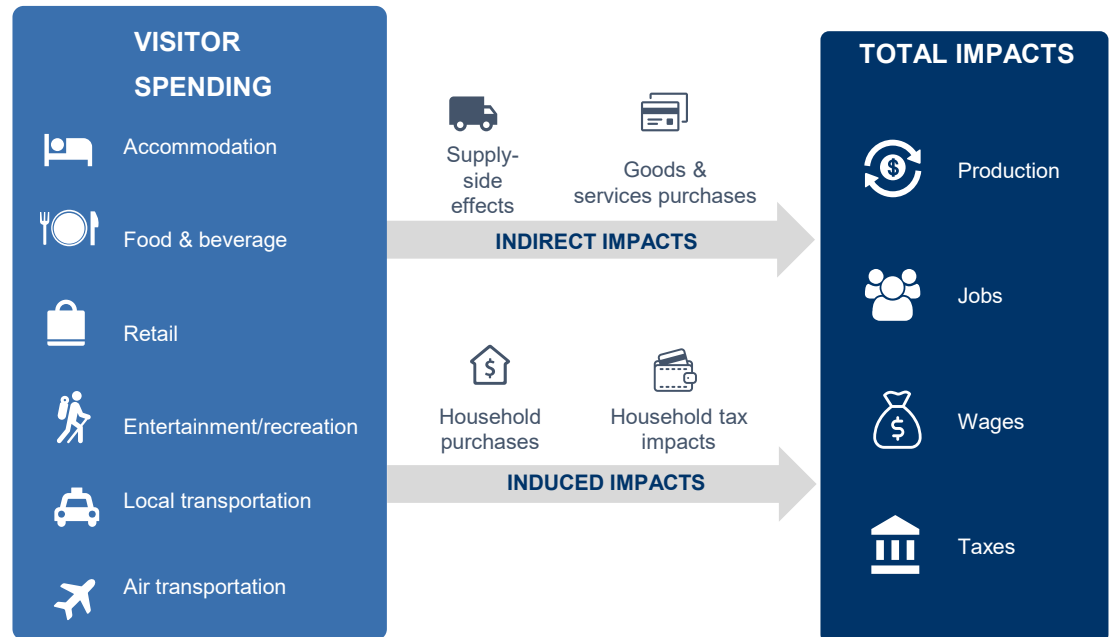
VISITOR SPENDING

Accommodation

Food & beverage

Retail

Entertainment/recreation

Local transportation

Air transportation

Supply-side effects

Goods & services purchases

INDIRECT IMPACTS

Household purchases

Household tax impacts

INDUCED IMPACTS

TOTAL IMPACTS

Production

Jobs

Wages

Taxes